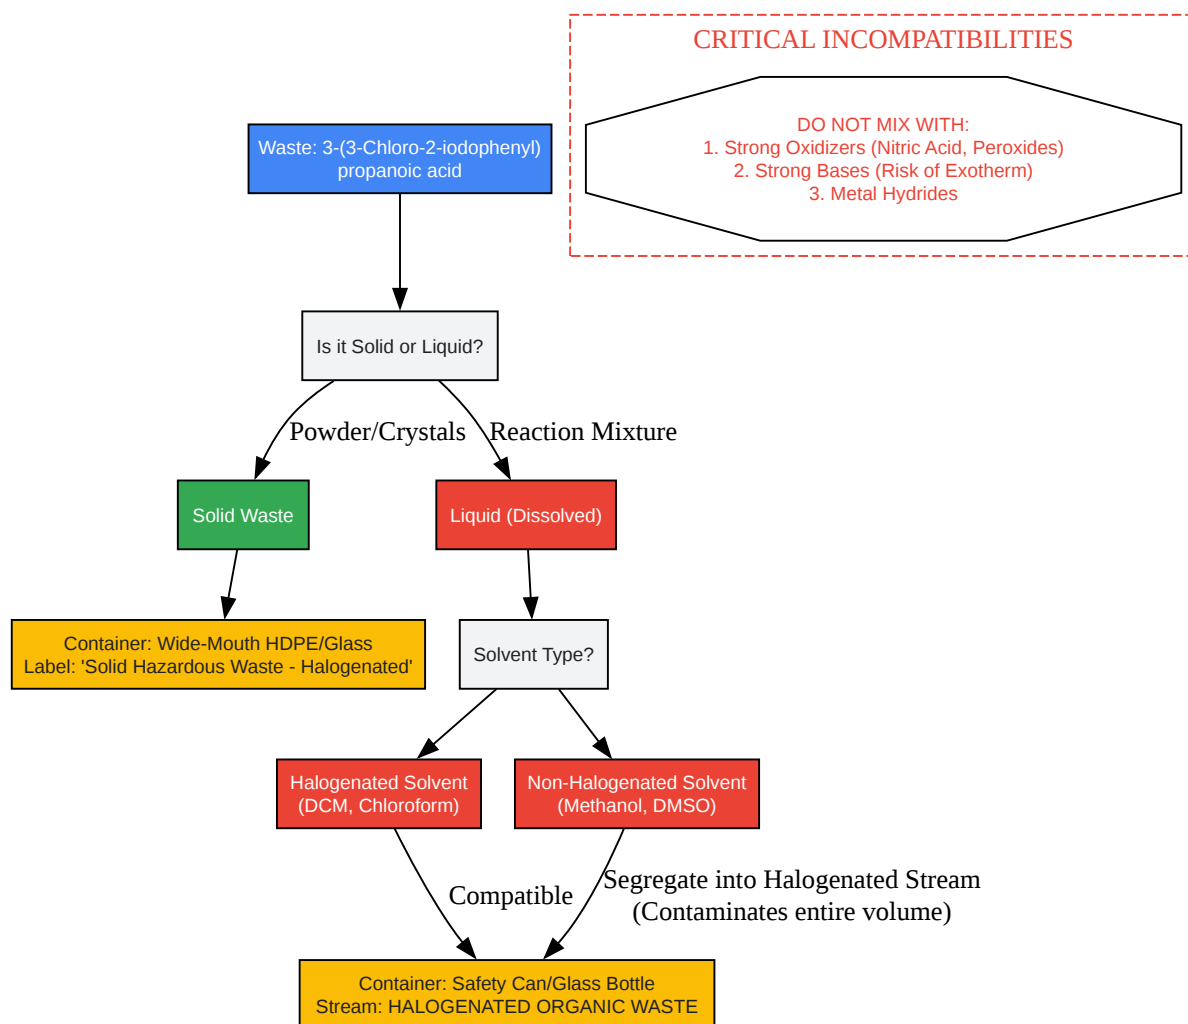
CRITICAL INCOMPATIBILITIES

DO NOT MIX WITH:
1. Strong Oxidizers (Nitric Acid, Peroxides)
2. Strong Bases (Risk of Exotherm)
3. Metal Hydrides

Waste: 3-(3-Chloro-2-iodophenyl) propanoic acid

Is it Solid or Liquid?

Powder/Crystals

Reaction Mixture

Solid Waste

Liquid (Dissolved)

Container: Wide-Mouth HDPE/Glass
Label: 'Solid Hazardous Waste - Halogenated'

Solvent Type?

Halogenated Solvent (DCM, Chloroform)

Non-Halogenated Solvent (Methanol, DMSO)

Compatible

Segregate into Halogenated Stream (Contaminates entire volume)

Container: Safety Can/Glass Bottle
Stream: HALOGENATED ORGANIC WASTE